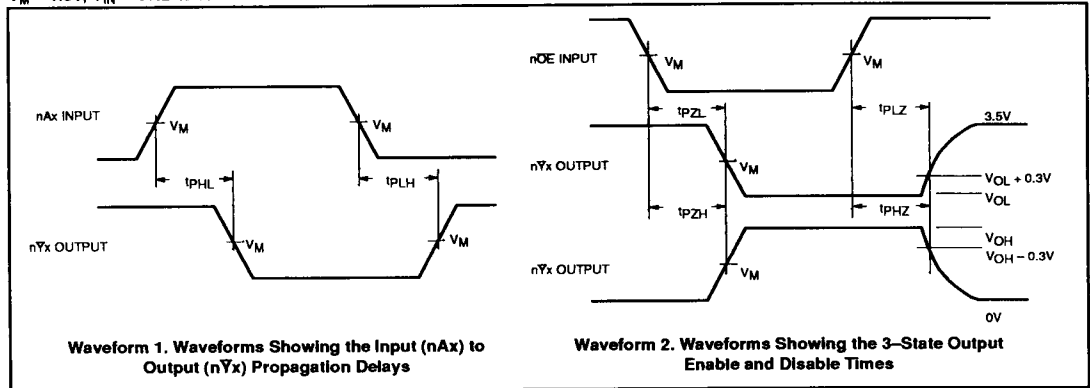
nAx INPUT

$V_M$

$V_M$

$t_{PHL}$

$t_{PLH}$

n$\overline{Y}$x OUTPUT

$V_M$

$V_M$

Waveform 1. Waveforms Showing the Input (nAx) to Output (n$\overline{Y}$x) Propagation Delays

n$\overline{OE}$ INPUT

$V_M$

$V_M$

$t_{PZL}$

$t_{PLZ}$

3.5V

n$\overline{Y}$x OUTPUT

$V_M$

$V_{OL} + 0.3V$

$V_{OL}$

$t_{PZH}$

$t_{PHZ}$

$V_{OH}$

$V_{OH} - 0.3V$

n$\overline{Y}$x OUTPUT

$V_M$

0V

Waveform 2. Waveforms Showing the 3–State Output Enable and Disable Times